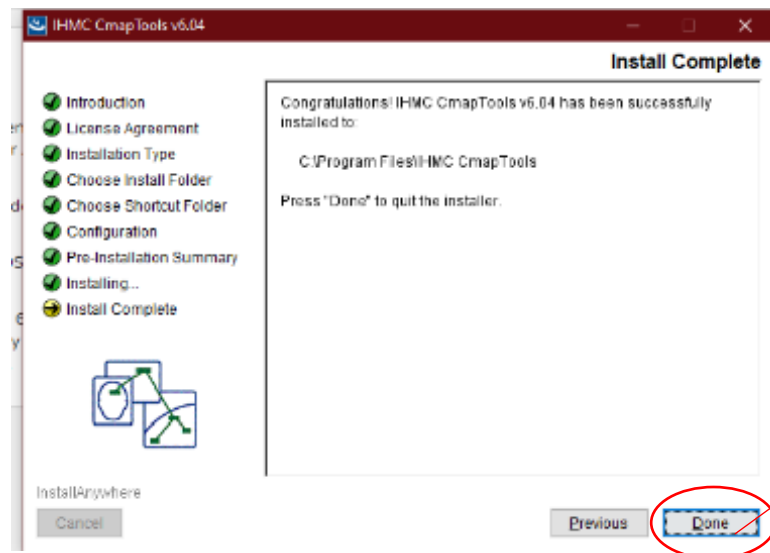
IHMC CmapTools v6.04

Install Complete

Introduction
License Agreement
Installation Type
Choose Install Folder
Choose Shortcut Folder
Configuration
Pre-Installation Summary
Installing...
Install Complete

Congratulations! IHMC CmapTools v6.04 has been successfully installed to:

C:\Program Files\IHMC CmapTools

Press "Done" to quit the installer.

InstallAnywhere

Cancel

Previous

Done